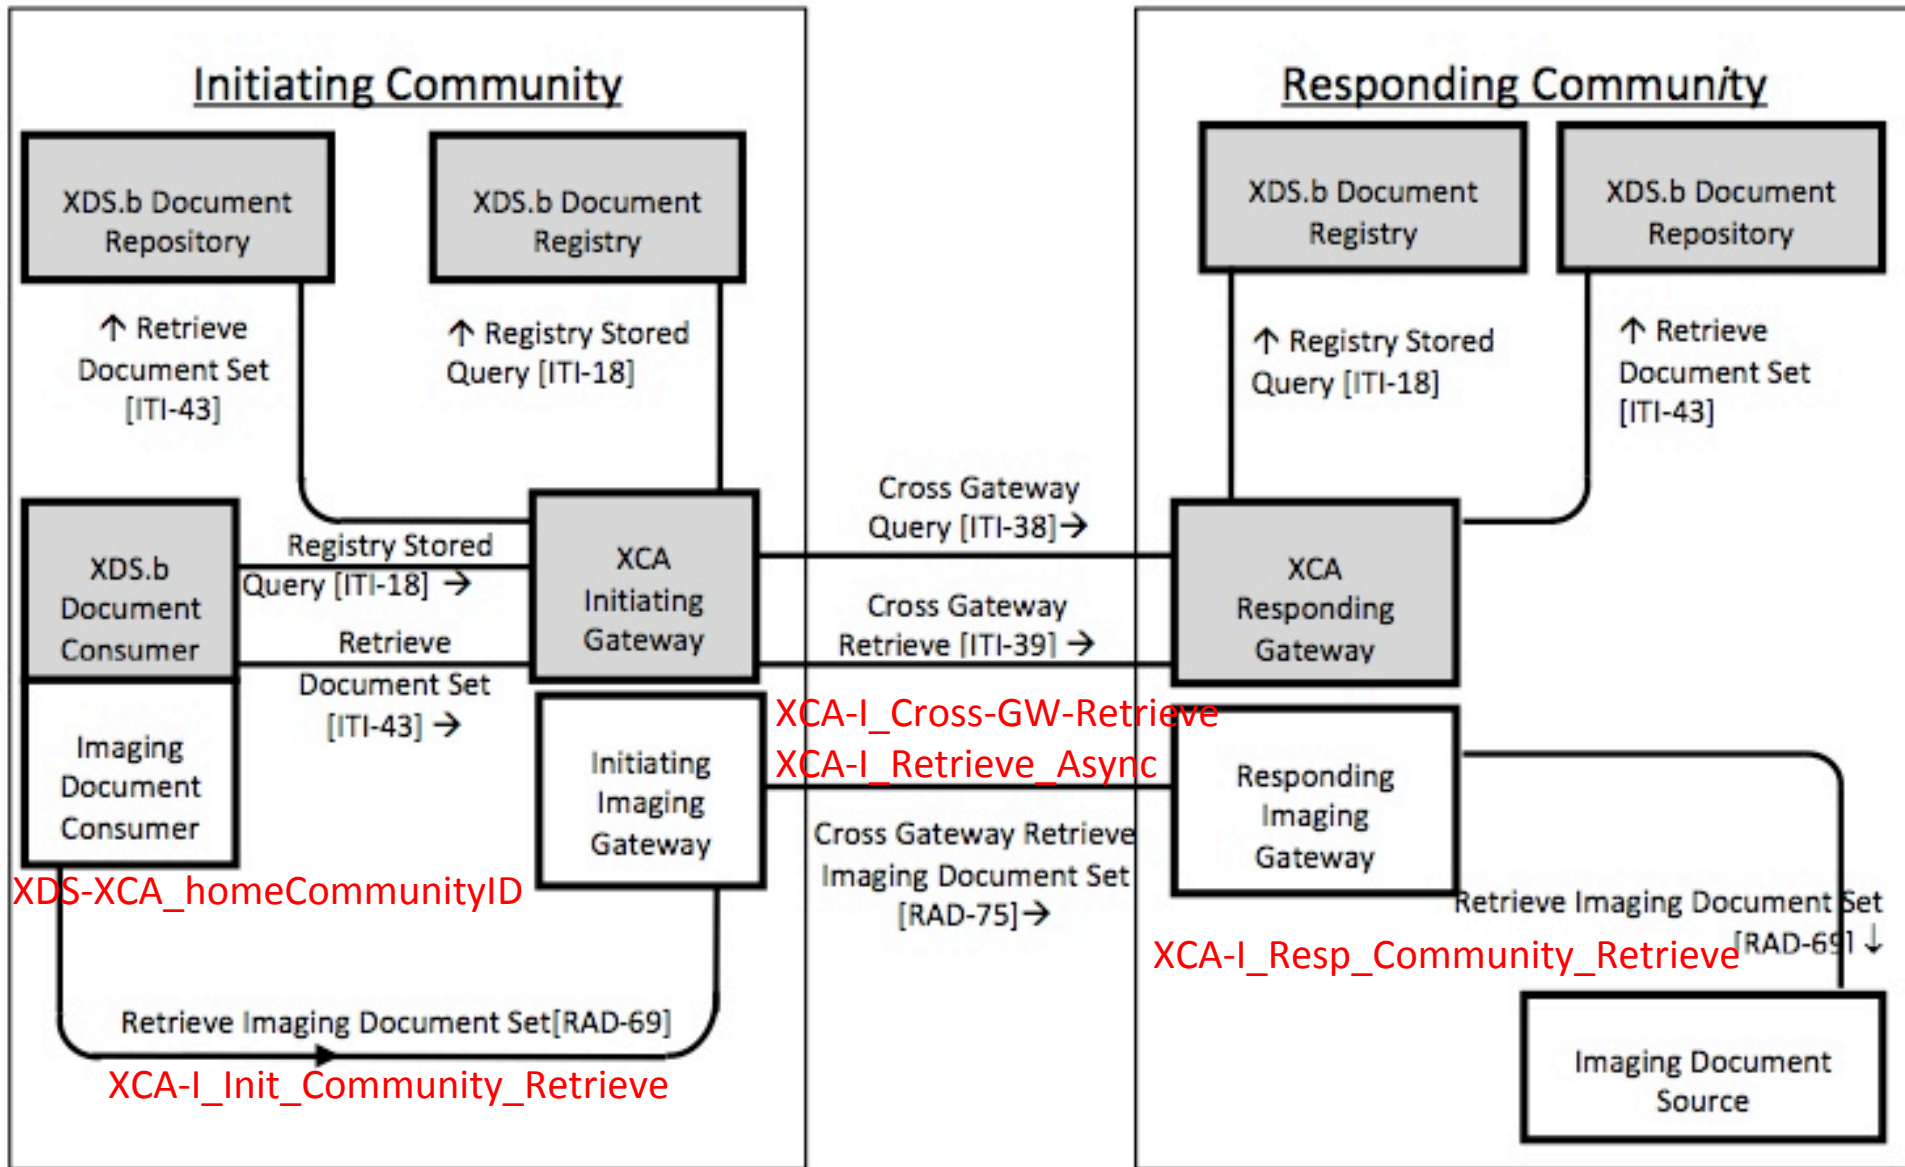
Initiating Community

XDS.b Document Repository

XDS.b Document Registry

↑ Retrieve Document Set [ITI-43]

↑ Registry Stored Query [ITI-18]

XDS.b Document Consumer

Registry Stored Query [ITI-18] →

Retrieve Document Set [ITI-43] →

XCA Initiating Gateway

Imaging Document Consumer

Initiating Imaging Gateway

XDS-XCA_homeCommunityID

Retrieve Imaging Document Set[RAD-69]

XCA-I_Init_Community_Retrieve

Cross Gateway Query [ITI-38]→

Cross Gateway Retrieve [ITI-39] →

XCA-I_Cross-GW-Retrieve

XCA-I_Retrieve_Async

Cross Gateway Retrieve Imaging Document Set [RAD-75]→

Responding Community

XDS.b Document Registry

XDS.b Document Repository

↑ Registry Stored Query [ITI-18]

↑ Retrieve Document Set [ITI-43]

XCA Responding Gateway

Responding Imaging Gateway

Retrieve Imaging Document Set [RAD-69] ↓

XCA-I_Resp_Community_Retrieve

Imaging Document Source